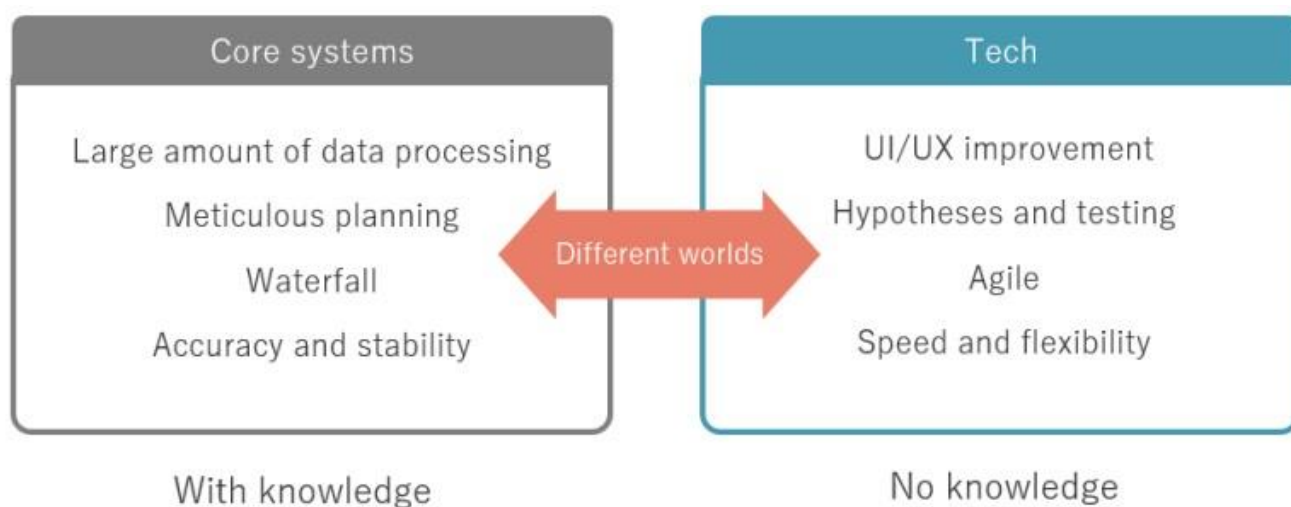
Core systems

Large amount of data processing

Meticulous planning

Waterfall

Accuracy and stability

Different worlds

Tech

UI/UX improvement

Hypotheses and testing

Agile

Speed and flexibility

With knowledge

No knowledge